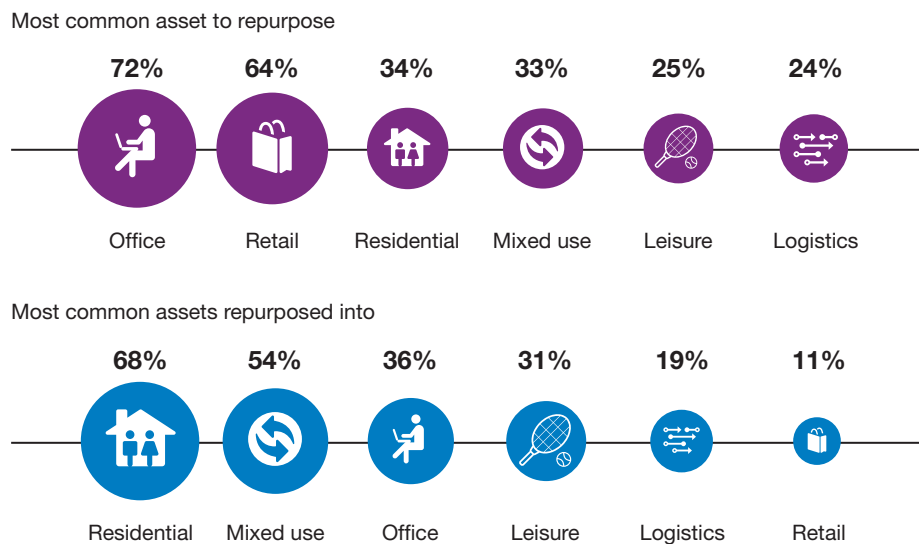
Most common asset to repurpose

72% 64% 34% 33% 25% 24%

Office Retail Residential Mixed use Leisure Logistics

Most common assets repurposed into

68% 54% 36% 31% 19% 11%

Residential Mixed use Office Leisure Logistics Retail